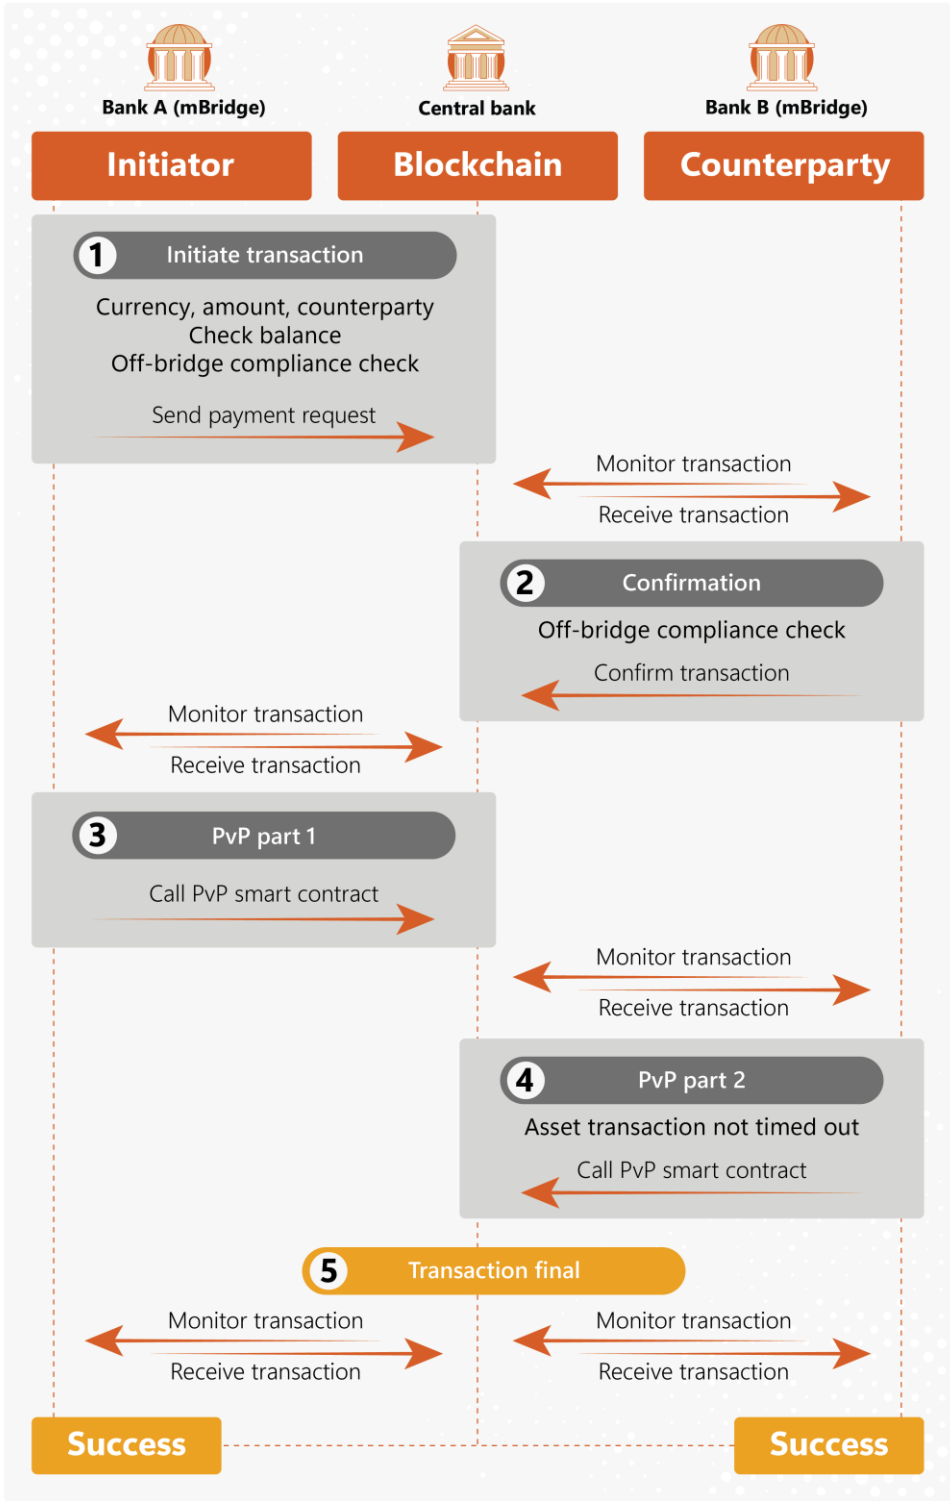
Bank A (mBridge)
Central bank
Bank B (mBridge)

Initiator
Blockchain
Counterparty

1 Initiate transaction
Currency, amount, counterparty
Check balance
Off-bridge compliance check
Send payment request

Monitor transaction
Receive transaction

2 Confirmation
Off-bridge compliance check
Confirm transaction

Monitor transaction
Receive transaction

3 PvP part 1
Call PvP smart contract

Monitor transaction
Receive transaction

4 PvP part 2
Asset transaction not timed out
Call PvP smart contract

5 Transaction final

Monitor transaction
Receive transaction

Monitor transaction
Receive transaction

Success
Success